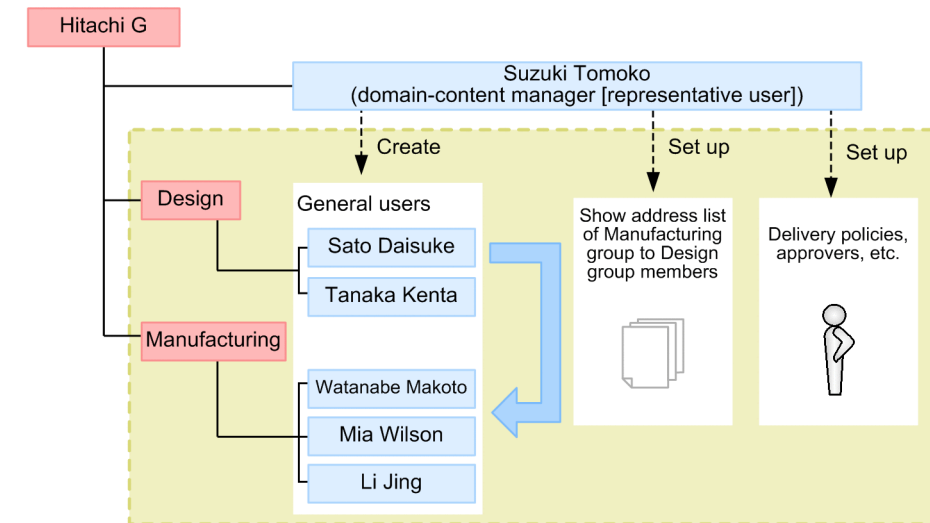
Hitachi G

Suzuki Tomoko
(domain-content manager [representative user])

Create

Set up

Set up

Design

Manufacturing

General users

Sato Daisuke

Tanaka Kenta

Watanabe Makoto

Mia Wilson

Li Jing

Show address list of Manufacturing group to Design group members

Delivery policies, approvers, etc.